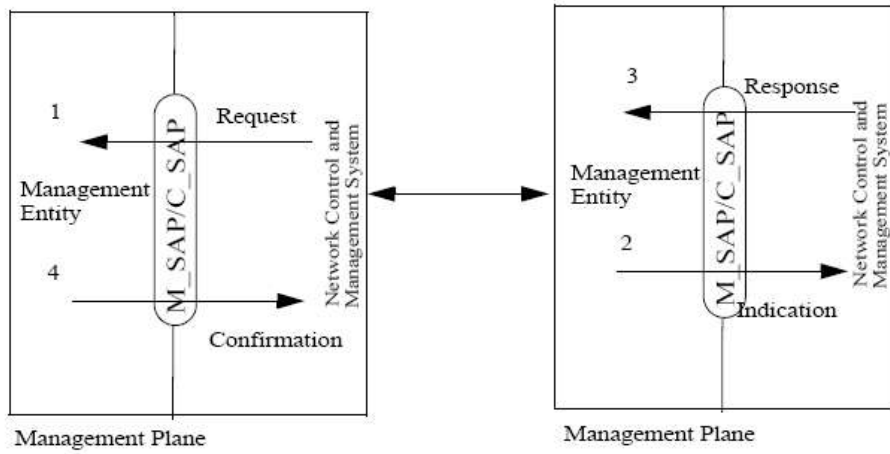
1

Request

M_SAP/C_SAP

Network Control and Management System

Management Entity

4

Confirmation

Management Plane

3

Response

M_SAP/C_SAP

Network Control and Management System

Management Entity

2

Indication

Management Plane